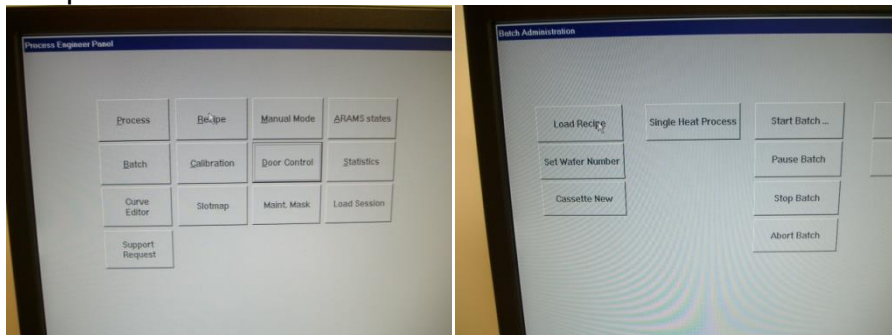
Process Engineer Panel

Process
Recipe
Manual Mode
ARAMS states
Batch
Calibration
Door Control
Statistics
Curve Editor
Slotmap
Maint. Mask
Load Session
Support Request

Batch Administration

Load Recipe
Single Heat Process
Start Batch ...
Set Wafer Number
Pause Batch
Cassette New
Stop Batch
Abort Batch